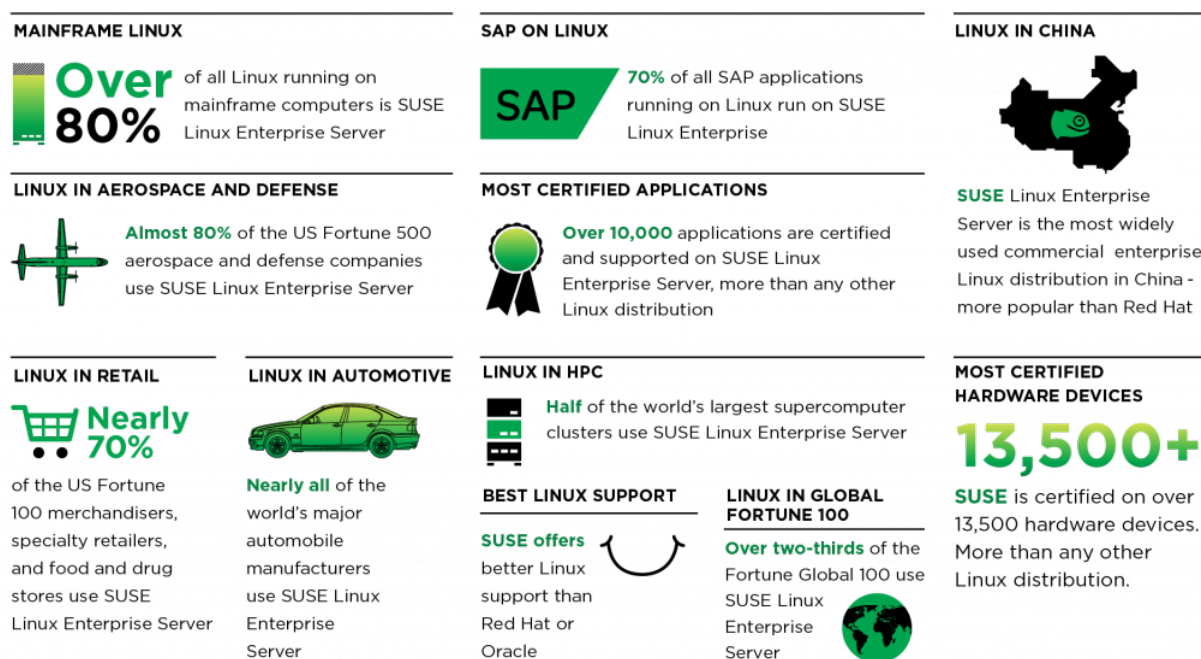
MAINFRAME LINUX

Over 80% of all Linux running on mainframe computers is SUSE Linux Enterprise Server

SAP ON LINUX

SAP

70% of all SAP applications running on Linux run on SUSE Linux Enterprise

LINUX IN CHINA

SUSE Linux Enterprise Server is the most widely used commercial enterprise Linux distribution in China - more popular than Red Hat

LINUX IN AEROSPACE AND DEFENSE

Almost 80% of the US Fortune 500 aerospace and defense companies use SUSE Linux Enterprise Server

MOST CERTIFIED APPLICATIONS

Over 10,000 applications are certified and supported on SUSE Linux Enterprise Server, more than any other Linux distribution

LINUX IN RETAIL

Nearly 70%

of the US Fortune 100 merchandisers, specialty retailers, and food and drug stores use SUSE Linux Enterprise Server

LINUX IN AUTOMOTIVE

Nearly all of the world's major automobile manufacturers use SUSE Linux Enterprise Server

LINUX IN HPC

Half of the world's largest supercomputer clusters use SUSE Linux Enterprise Server

BEST LINUX SUPPORT

SUSE offers better Linux support than Red Hat or Oracle

LINUX IN GLOBAL FORTUNE 100

Over two-thirds of the Fortune Global 100 use SUSE Linux Enterprise Server

MOST CERTIFIED HARDWARE DEVICES

13,500+

SUSE is certified on over 13,500 hardware devices. More than any other Linux distribution.